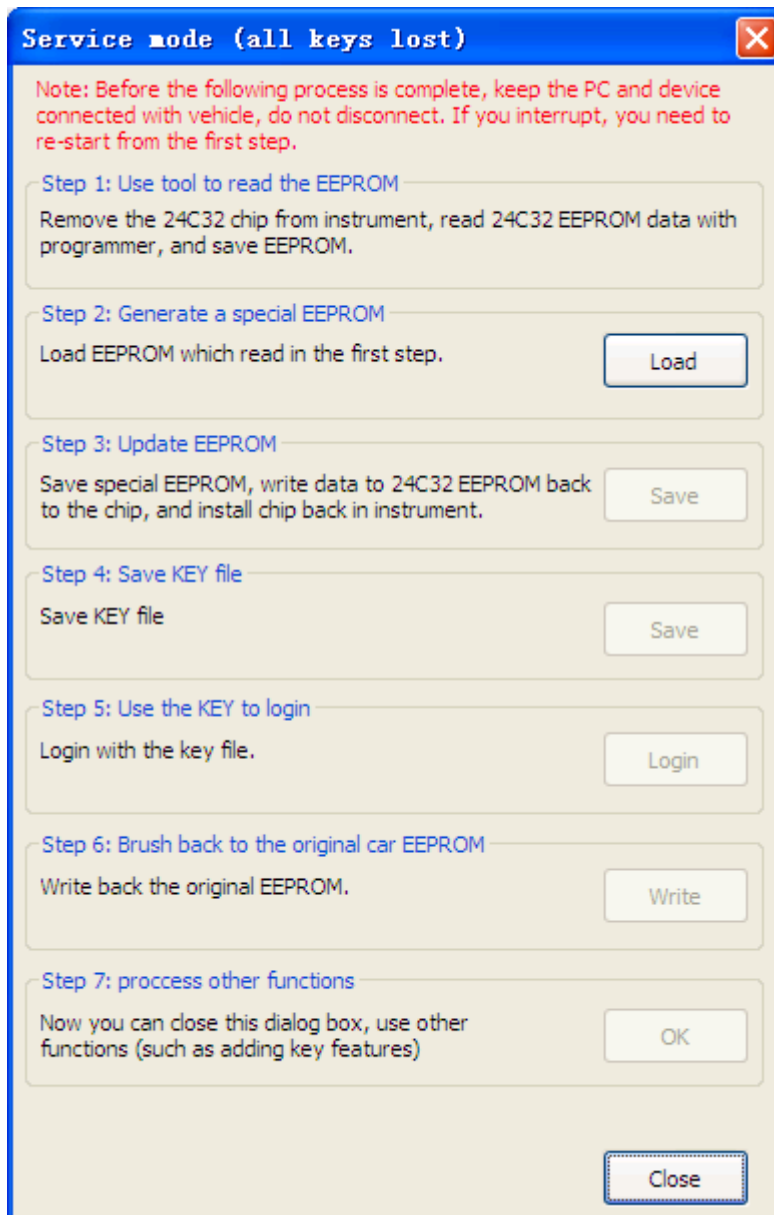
Service mode (all keys lost)

Note: Before the following process is complete, keep the PC and device connected with vehicle, do not disconnect. If you interrupt, you need to re-start from the first step.

Step 1: Use tool to read the EEPROM

Remove the 24C32 chip from instrument, read 24C32 EEPROM data with programmer, and save EEPROM.

Step 2: Generate a special EEPROM

Load EEPROM which read in the first step.

Load

Step 3: Update EEPROM

Save special EEPROM, write data to 24C32 EEPROM back to the chip, and install chip back in instrument.

Save

Step 4: Save KEY file

Save KEY file

Save

Step 5: Use the KEY to login

Login with the key file.

Login

Step 6: Brush back to the original car EEPROM

Write back the original EEPROM.

Write

Step 7: proccess other functions

Now you can close this dialog box, use other functions (such as adding key features)

OK

Close